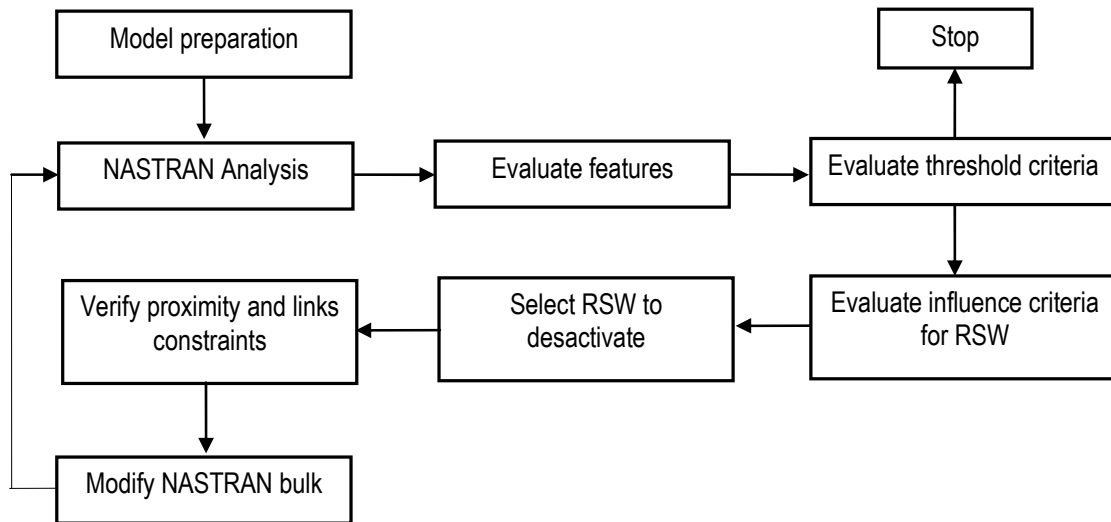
Model preparation

NASTRAN Analysis

Evaluate features

Evaluate threshold criteria

Stop

Evaluate influence criteria for RSW

Select RSW to desactivate

Verify proximity and links constraints

Modify NASTRAN bulk